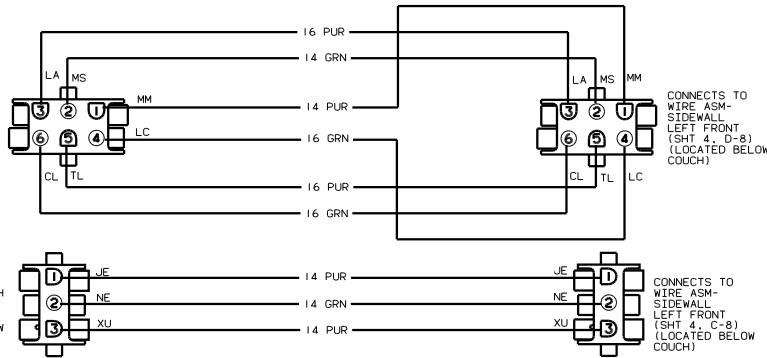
16 PUR
14 GRN
LA MS
3 2 1 MM
14 PUR
6 5 4 LC
16 GRN
CL TL
16 PUR
16 GRN

LA MS MM
3 2 1
6 5 4
CL TL LC

CONNECTS TO WIRE ASM-SIDEWALL LEFT FRONT (SHT 4, D-8) (LOCATED BELOW COUCH)

H
W
1 JE
2 NE
3 XU
14 PUR
14 GRN
14 PUR
JE 1
NE 2
XU 3

CONNECTS TO WIRE ASM-SIDEWALL LEFT FRONT (SHT 4, C-8) (LOCATED BELOW COUCH)